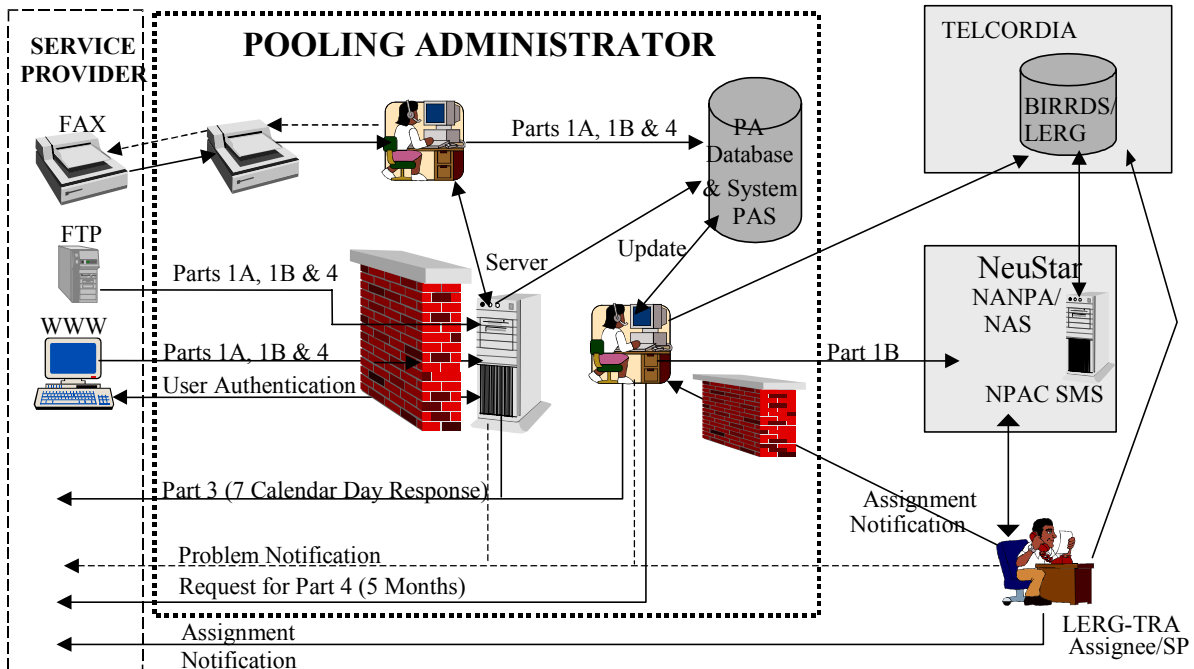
SERVICE PROVIDER

POOLING ADMINISTRATOR

TELCORDIA

BIRRDS/ LERG

FAX

Parts 1A, 1B & 4

PA Database & System PAS

FTP

Update

Server

NeuStar

NANPA/ NAS

Parts 1A, 1B & 4

WWW

Parts 1A, 1B & 4

Part 1B

User Authentication

NPAC SMS

Part 3 (7 Calendar Day Response)

Assignment Notification

Problem Notification

Request for Part 4 (5 Months)

Assignment Notification

LERG-TRA Assignee/SP